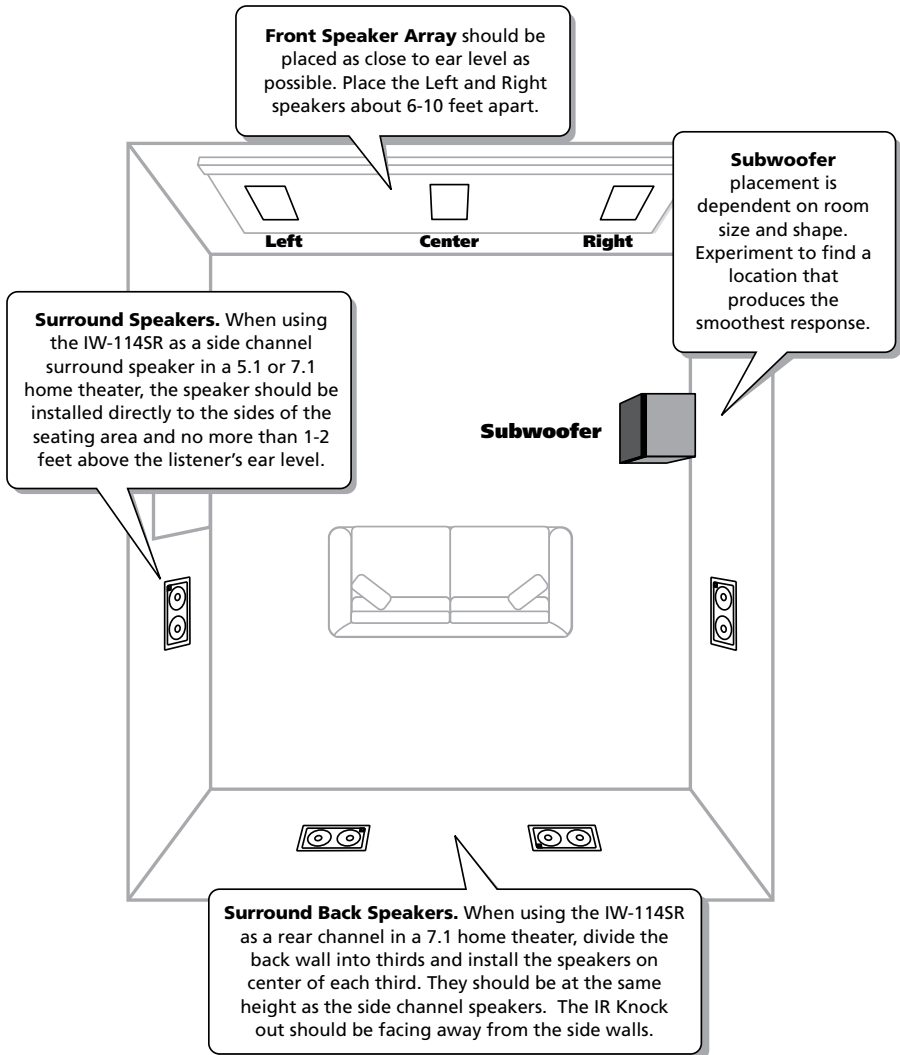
**Front Speaker Array** should be placed as close to ear level as possible. Place the Left and Right speakers about 6-10 feet apart.

Left Center Right

**Subwoofer** placement is dependent on room size and shape. Experiment to find a location that produces the smoothest response.

**Surround Speakers.** When using the IW-114SR as a side channel surround speaker in a 5.1 or 7.1 home theater, the speaker should be installed directly to the sides of the seating area and no more than 1-2 feet above the listener's ear level.

Subwoofer

**Surround Back Speakers.** When using the IW-114SR as a rear channel in a 7.1 home theater, divide the back wall into thirds and install the speakers on center of each third. They should be at the same height as the side channel speakers. The IR Knock out should be facing away from the side walls.